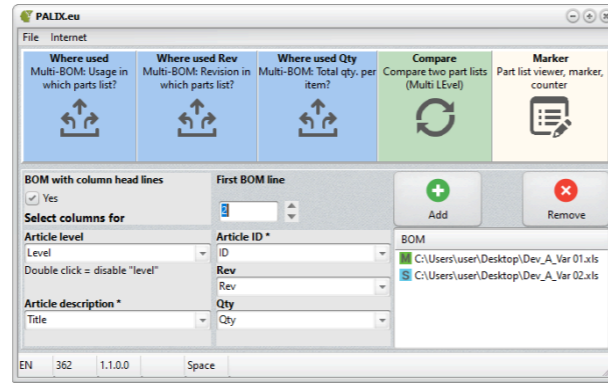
PALIX.eu

File Internet

Where used
Multi-BOM: Usage in which parts list?

Where used Rev
Multi-BOM: Revision in which parts list?

Where used Qty
Multi-BOM: Total qty. per item?

Compare
Compare two part lists (Multi LEvel)

Marker
Part list viewer, marker, counter

BOM with column head lines
Yes
Select columns for

First BOM line
2

Add

Remove

Article level
Level
Double click = disable "level"

Article ID *
ID

Rev
Rev

Article description *
Title

Qty
Qty

BOM
M C:\Users\user\Desktop\Dev_A_Var 01.xls
S C:\Users\user\Desktop\Dev_A_Var 02.xls

EN 362 1.1.0.0 Space